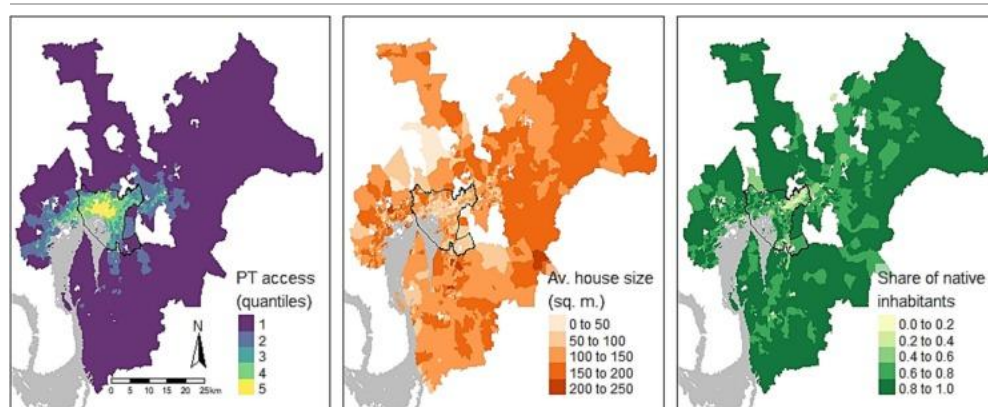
PT access (quantiles)
1
2
3
4
5

N

0 5 10 15 20 25km

Av. house size (sq. m.)
0 to 50
50 to 100
100 to 150
150 to 200
200 to 250

Share of native inhabitants
0.0 to 0.2
0.2 to 0.4
0.4 to 0.6
0.6 to 0.8
0.8 to 1.0